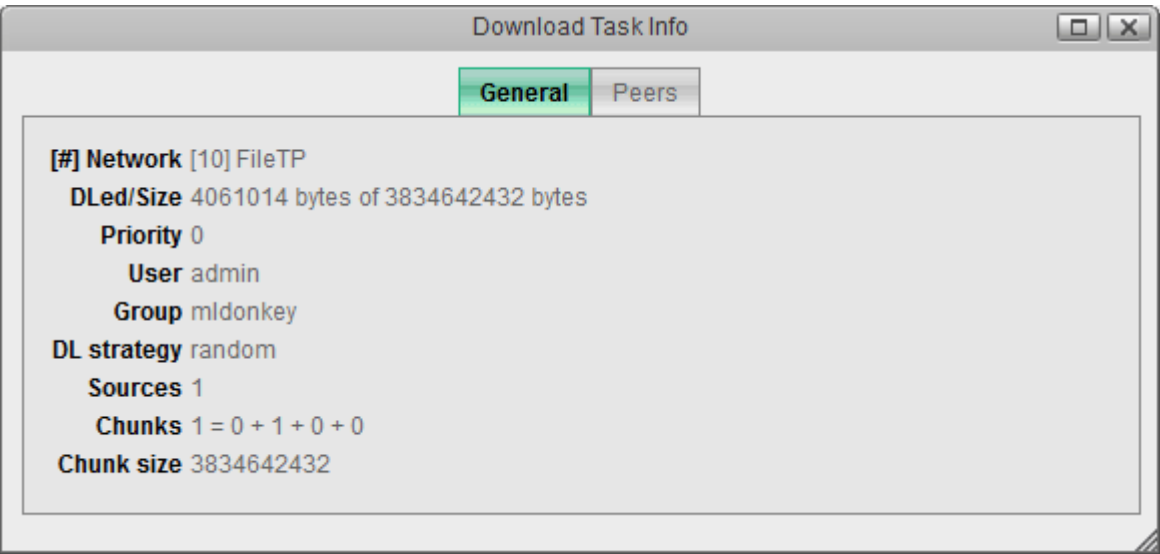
Download Task Info

General Peers

[#] Network [10] FileTP
DLed/Size 4061014 bytes of 3834642432 bytes
Priority 0
User admin
Group mldonkey
DL strategy random
Sources 1
Chunks 1 = 0 + 1 + 0 + 0
Chunk size 3834642432